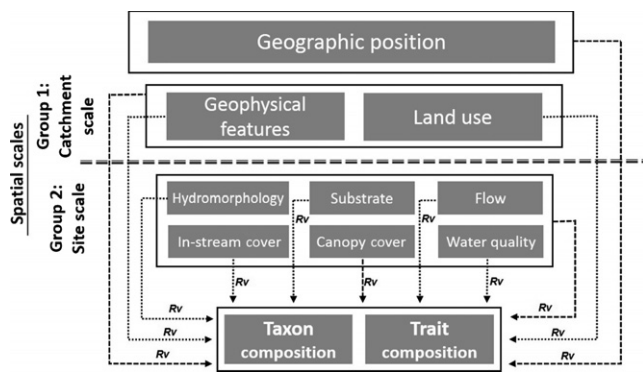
Geographic position

Spatial scales

Group 1: Catchment scale

Geophysical features

Land use

Group 2: Site scale

Hydromorphology

Substrate

Flow

Rv

Rv

Rv

In-stream cover

Canopy cover

Water quality

Rv

Rv

Rv

Rv

Rv

Rv

Rv

Rv

Rv

Rv

Taxon composition

Trait composition